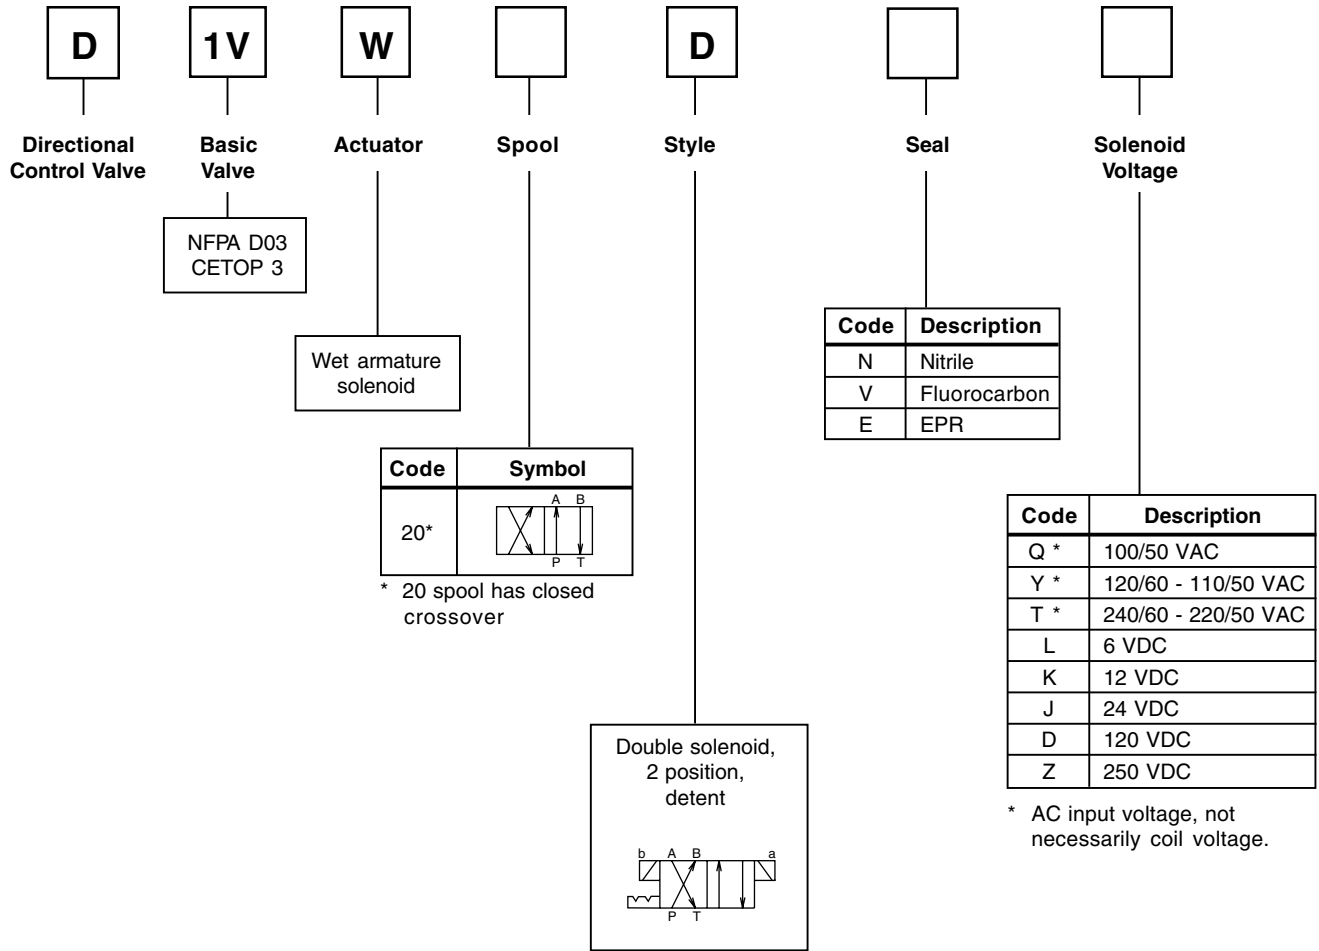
D 1V W D

Directional Control Valve

Basic Valve

NFPA D03
CETOP 3

Actuator

Wet armature solenoid

Spool

| Code | Symbol |
|---|---|
| 20* | A B P T |

* 20 spool has closed crossover

Style

Double solenoid, 2 position, detent

b A B a
P T

Seal

| Code | Description |
|---|---|
| N | Nitrile |
| V | Fluorocarbon |
| E | EPR |

Solenoid Voltage

| Code | Description |
|---|---|
| Q * | 100/50 VAC |
| Y * | 120/60 - 110/50 VAC |
| T * | 240/60 - 220/50 VAC |
| L | 6 VDC |
| K | 12 VDC |
| J | 24 VDC |
| D | 120 VDC |
| Z | 250 VDC |

* AC input voltage, not necessarily coil voltage.